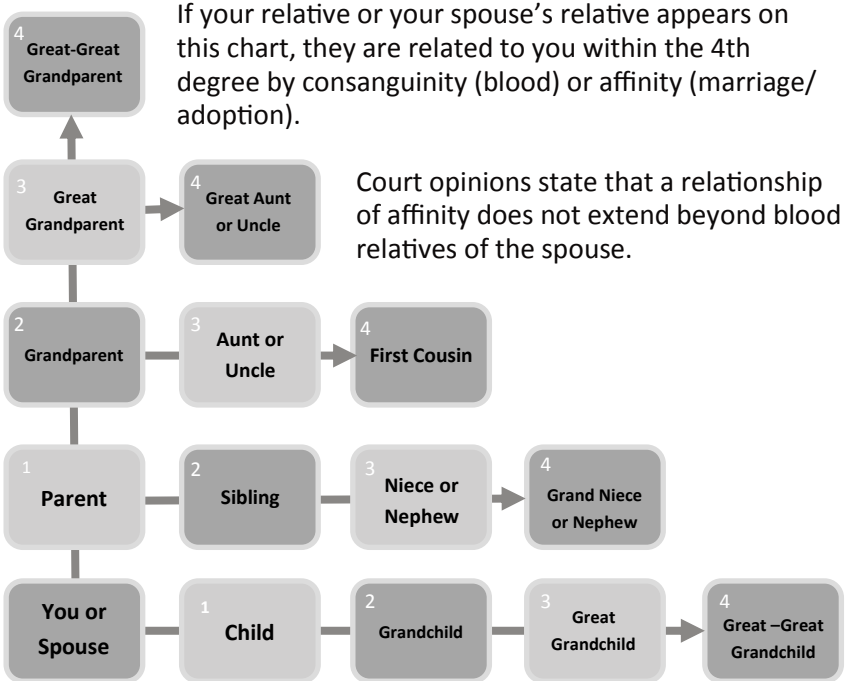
4
Great-Great Grandparent

If your relative or your spouse's relative appears on this chart, they are related to you within the 4th degree by consanguinity (blood) or affinity (marriage/ adoption).

3
Great Grandparent

4
Great Aunt or Uncle

Court opinions state that a relationship of affinity does not extend beyond blood relatives of the spouse.

2
Grandparent

3
Aunt or Uncle

4
First Cousin

1
Parent

2
Sibling

3
Niece or Nephew

4
Grand Niece or Nephew

You or Spouse

1
Child

2
Grandchild

3
Great Grandchild

4
Great –Great Grandchild